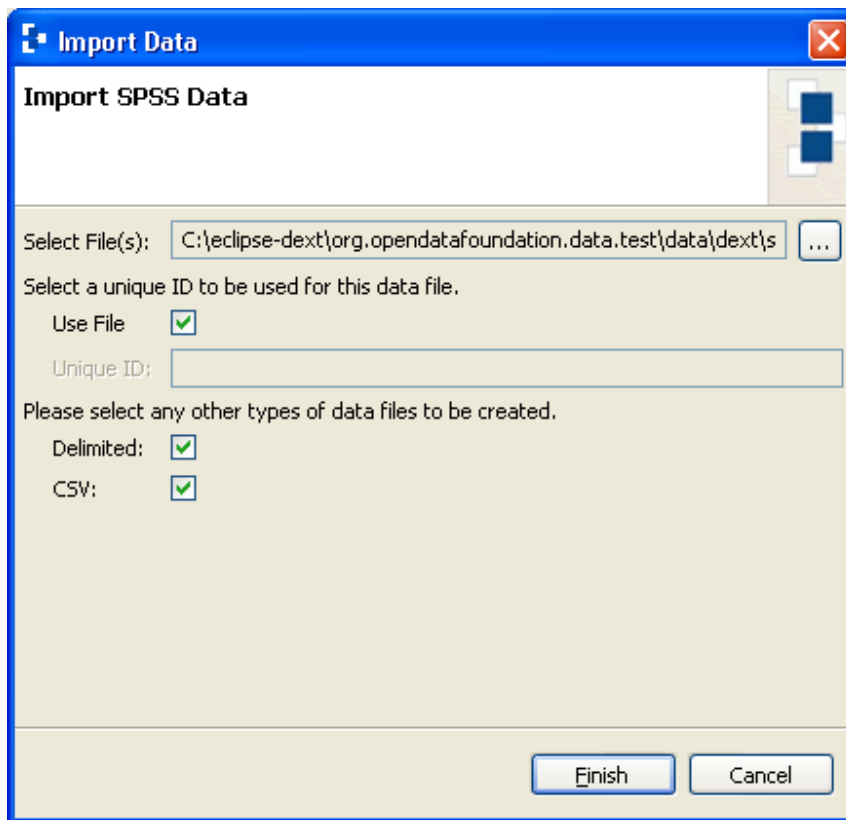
Import Data

Import SPSS Data

Select File(s): C:\eclipse-dext\org.opendatafoundation.data.test\data\dext\s ...

Select a unique ID to be used for this data file.

Use File

Unique ID:

Please select any other types of data files to be created.

Delimited:

CSV:

Finish Cancel